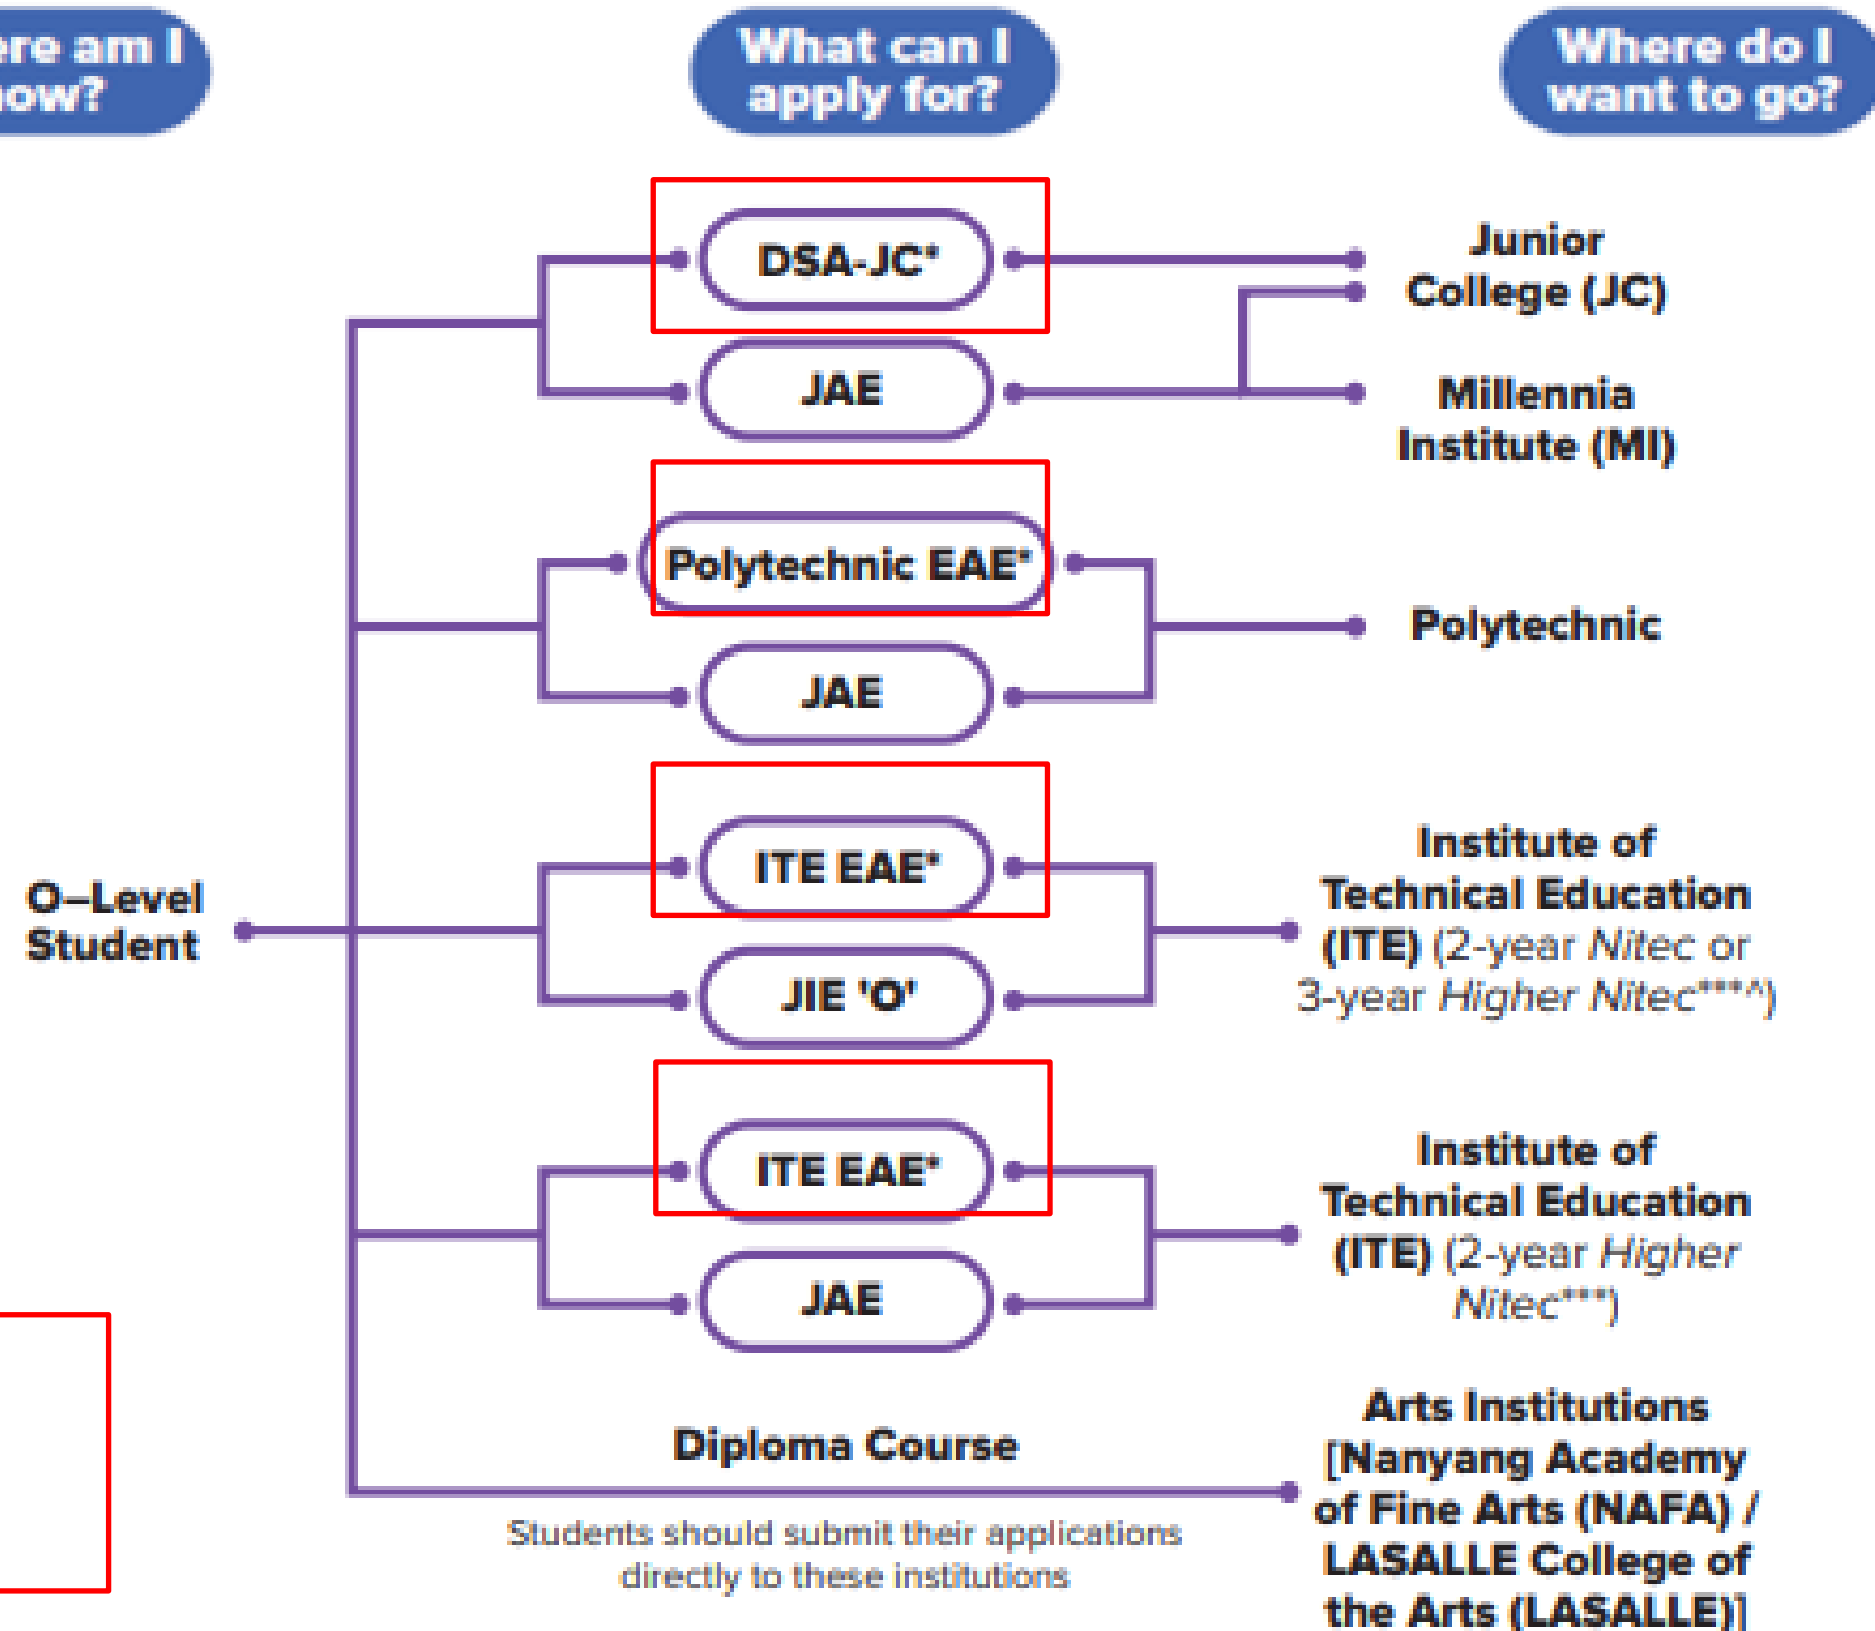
ere am I
ow?

What can I apply for?

Where do I want to go?

O–Level Student

DSA-JC*

JAE

Junior College (JC)

Millennia Institute (MI)

Polytechnic EAE*

JAE

Polytechnic

ITE EAE*

JIE 'O'

Institute of Technical Education (ITE) (2-year *Nitec* or 3-year *Higher Nitec****^)

ITE EAE*

JAE

Institute of Technical Education (ITE) (2-year *Higher Nitec****)

Diploma Course

Students should submit their applications directly to these institutions

Arts Institutions [Nanyang Academy of Fine Arts (NAFA) / LASALLE College of the Arts (LASALLE)]